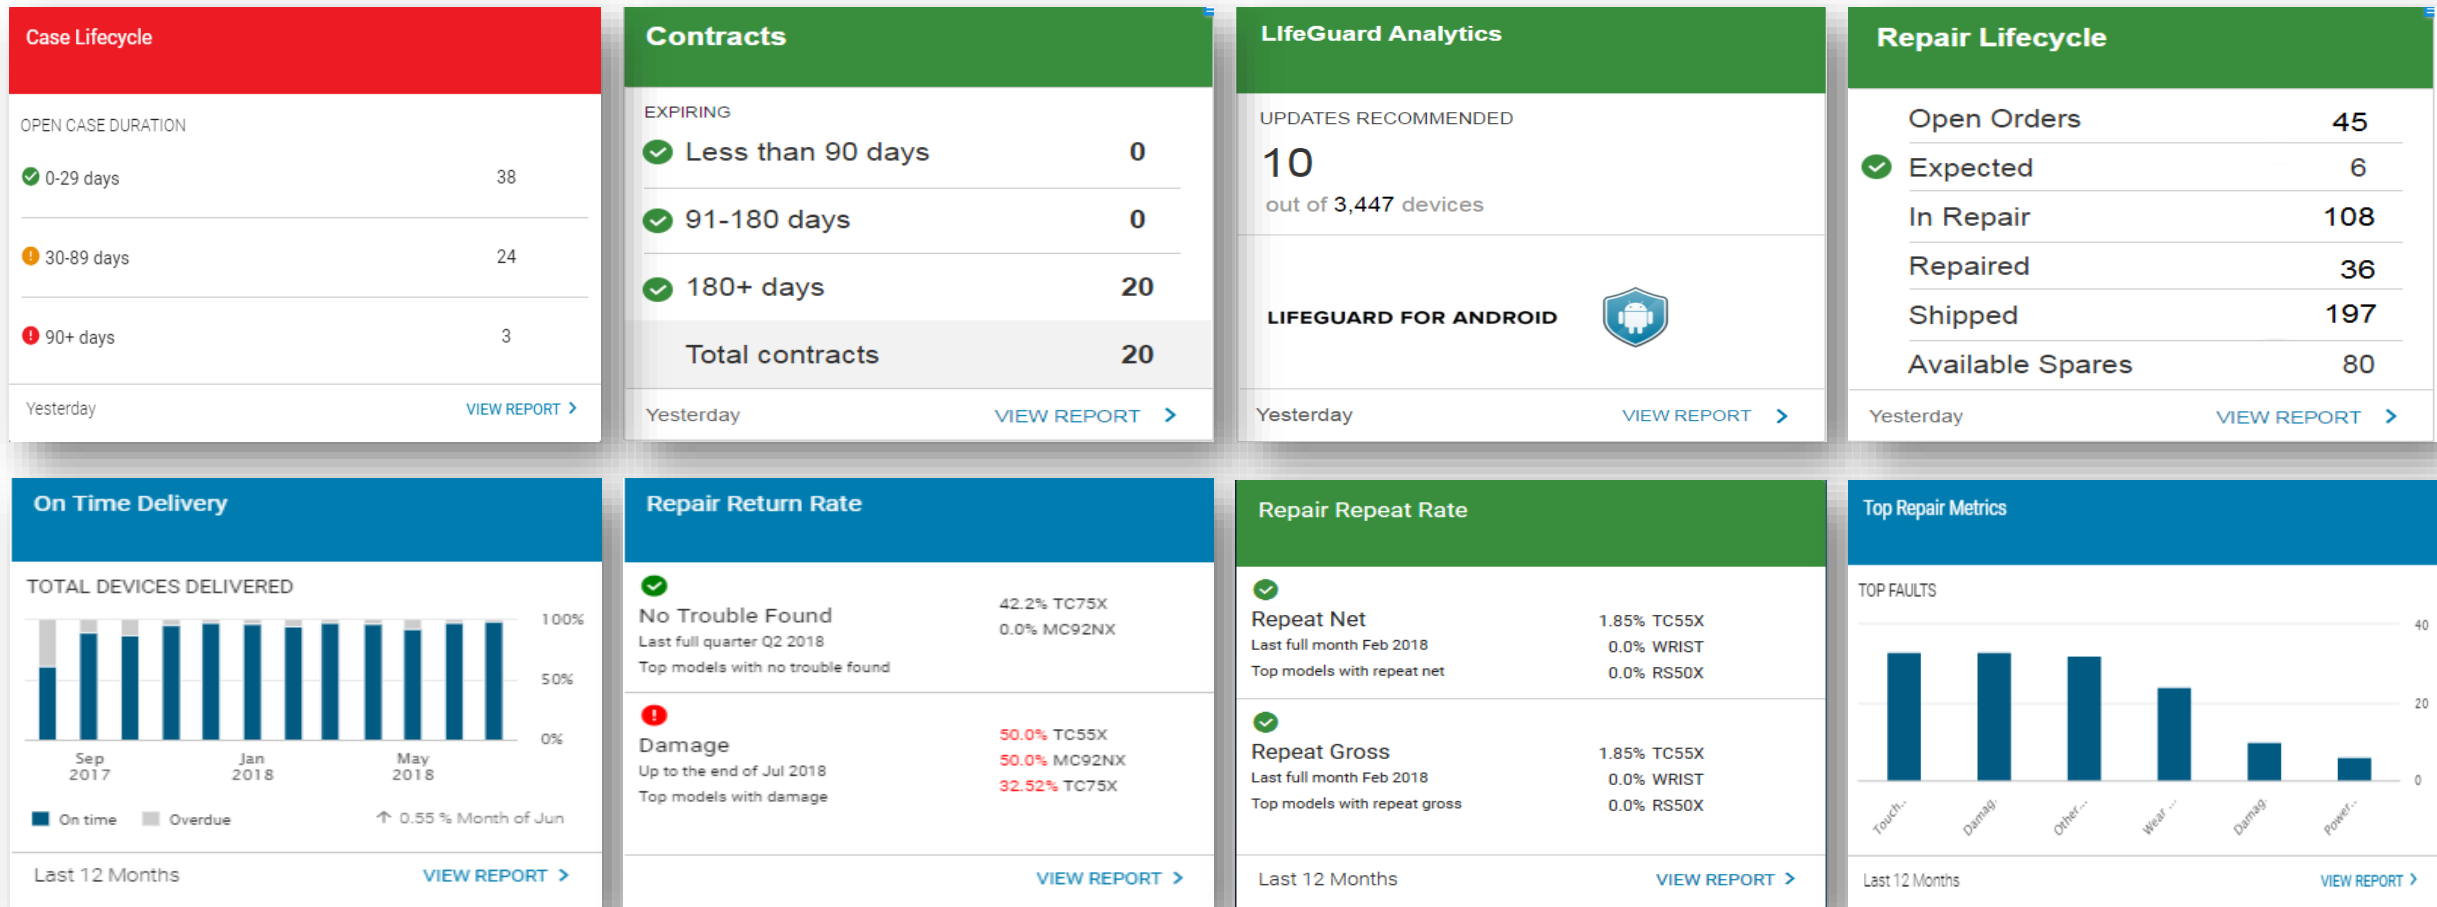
Case Lifecycle

OPEN CASE DURATION

| | |
|---|---|
| 0-29 days | 38 |
| 30-89 days | 24 |
| 90+ days | 3 |

Yesterday VIEW REPORT

Contracts

EXPIRING

| | |
|---|---|
| Less than 90 days | 0 |
| 91-180 days | 0 |
| 180+ days | 20 |
| Total contracts | 20 |

Yesterday VIEW REPORT

LIfeGuard Analytics

UPDATES RECOMMENDED

10

out of 3,447 devices

LIFEGUARD FOR ANDROID

Yesterday VIEW REPORT

Repair Lifecycle

| | |
|---|---|
| Open Orders | 45 |
| Expected | 6 |
| In Repair | 108 |
| Repaired | 36 |
| Shipped | 197 |
| Available Spares | 80 |

Yesterday VIEW REPORT

On Time Delivery

TOTAL DEVICES DELIVERED

100% 50% 0%

Sep 2017 Jan 2018 May 2018

On time Overdue 0.55 % Month of Jun

Last 12 Months VIEW REPORT

Repair Return Rate

No Trouble Found
Last full quarter Q2 2018
Top models with no trouble found

42.2% TC75X
0.0% MC92NX

Damage
Up to the end of Jul 2018
Top models with damage

50.0% TC55X
50.0% MC92NX
32.52% TC75X

VIEW REPORT

Repair Repeat Rate

Repeat Net
Last full month Feb 2018
Top models with repeat net

1.85% TC55X
0.0% WRIST
0.0% RS50X

Repeat Gross
Last full month Feb 2018
Top models with repeat gross

1.85% TC55X
0.0% WRIST
0.0% RS50X

Last 12 Months VIEW REPORT

Top Repair Metrics

TOP FAULTS

40 20 0

Touch... Damag... Other... Wear... Damag... Power...

Last 12 Months VIEW REPORT